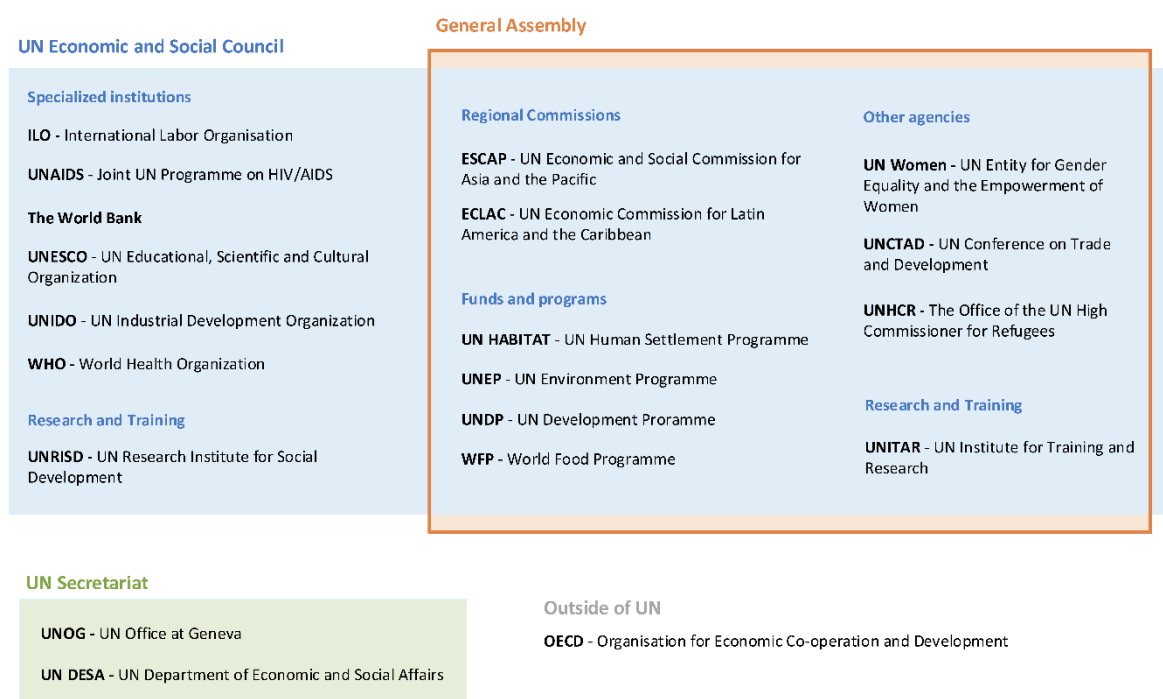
General Assembly

UN Economic and Social Council

Specialized institutions

ILO - International Labor Organisation

UNAIDS - Joint UN Programme on HIV/AIDS

The World Bank

UNESCO - UN Educational, Scientific and Cultural Organization

UNIDO - UN Industrial Development Organization

WHO - World Health Organization

Research and Training

UNRISD - UN Research Institute for Social Development

Regional Commissions

ESCAP - UN Economic and Social Commission for Asia and the Pacific

ECLAC - UN Economic Commission for Latin America and the Caribbean

Funds and programs

UN HABITAT - UN Human Settlement Programme

UNEP - UN Environment Programme

UNDP - UN Development Proramme

WFP - World Food Programme

Other agencies

UN Women - UN Entity for Gender Equality and the Empowerment of Women

UNCTAD - UN Conference on Trade and Development

UNHCR - The Office of the UN High Commissioner for Refugees

Research and Training

UNITAR - UN Institute for Training and Research

UN Secretariat

UNOG - UN Office at Geneva

UN DESA - UN Department of Economic and Social Affairs

Outside of UN

OECD - Organisation for Economic Co-operation and Development